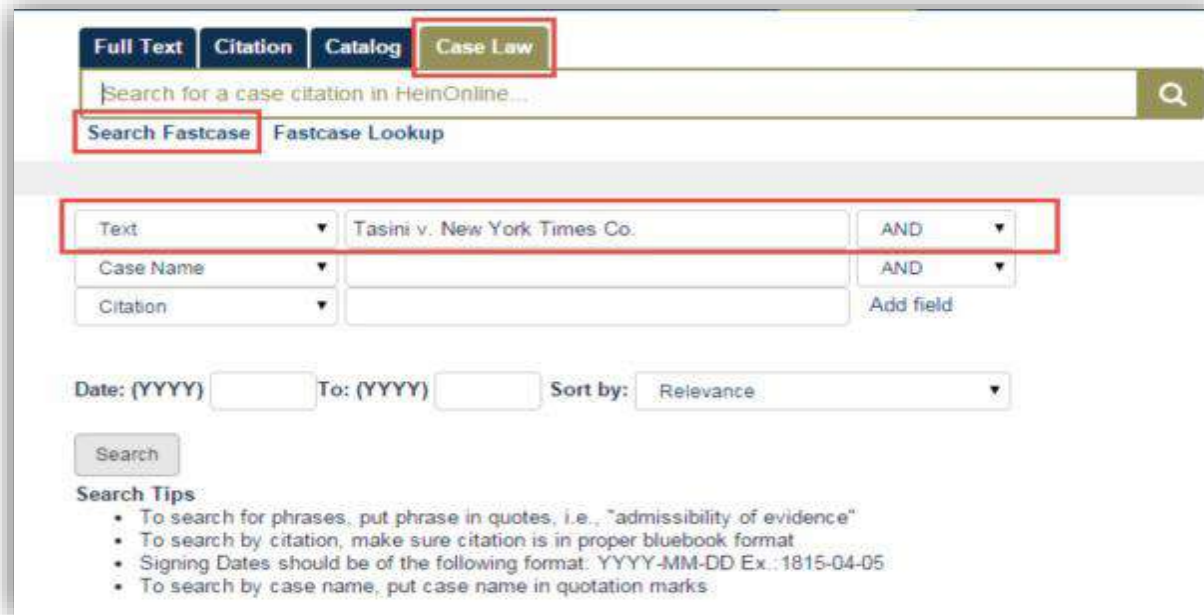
Full Text Citation Catalog Case Law

Search for a case citation in HeinOnline...

Search Fastcase Fastcase Lookup

Text ▼ Tasini v. New York Times Co. AND ▼

Case Name ▼ AND ▼

Citation ▼ Add field

Date: (YYYY) To: (YYYY) Sort by: Relevance ▼

Search

Search Tips
- To search for phrases, put phrase in quotes, i.e., "admissibility of evidence"
- To search by citation, make sure citation is in proper bluebook format
- Signing Dates should be of the following format: YYYY-MM-DD Ex.:1815-04-05
- To search by case name, put case name in quotation marks